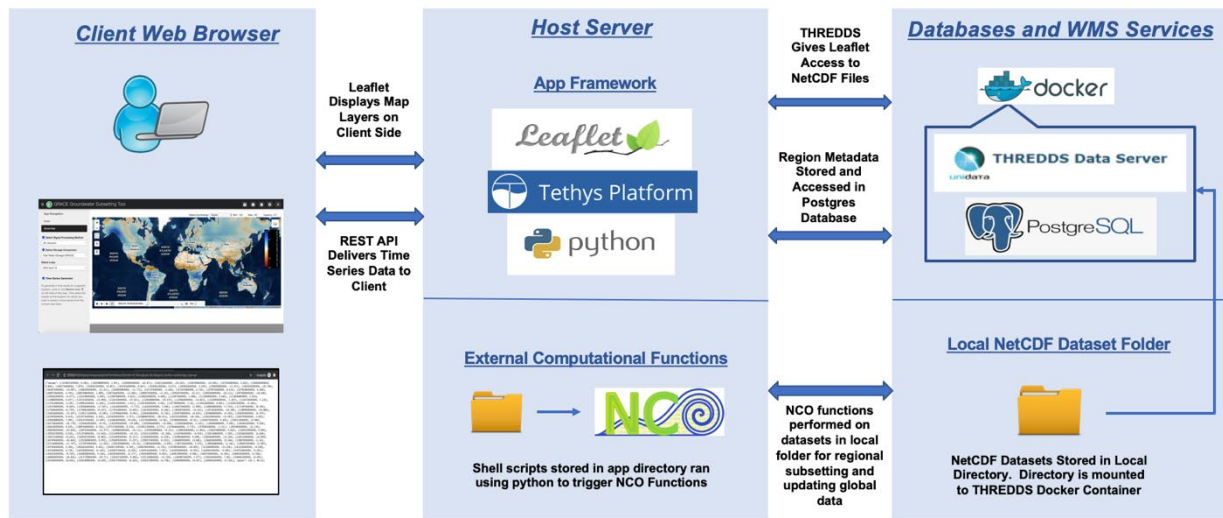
Client Web Browser

Leaflet Displays Map Layers on Client Side

REST API Delivers Time Series Data to Client

Host Server

App Framework

Leaflet

Tethys Platform

python

External Computational Functions

NCO

Shell scripts stored in app directory ran using python to trigger NCO Functions

THREDDS Gives Leaflet Access to NetCDF Files

Region Metadata Stored and Accessed in Postgres Database

NCO functions performed on datasets in local folder for regional subsetting and updating global data

Databases and WMS Services

docker

THREDDS Data Server

unidata

PostgreSQL

Local NetCDF Dataset Folder

NetCDF Datasets Stored in Local Directory. Directory is mounted to THREDDS Docker Container